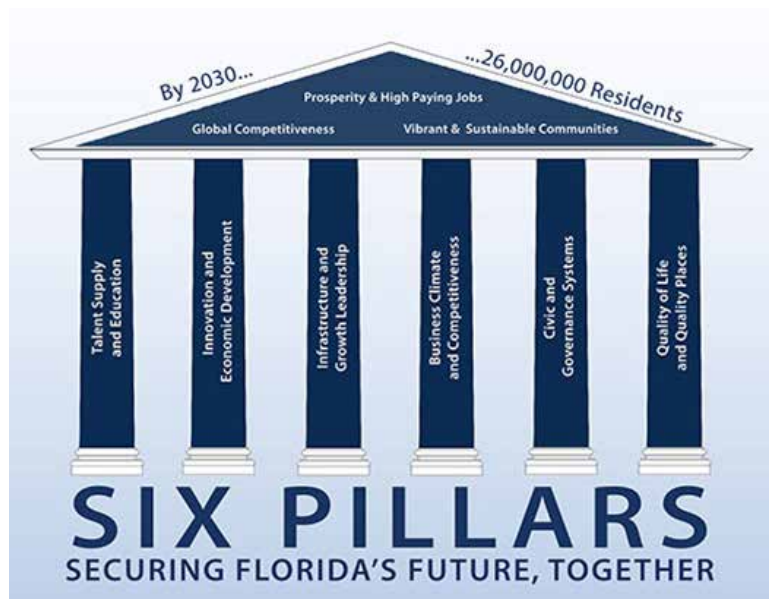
By 2030...

...26,000,000 Residents

Prosperity & High Paying Jobs

Global Competitiveness

Vibrant & Sustainable Communities

Talent Supply and Education

Innovation and Economic Development

Infrastructure and Growth Leadership

Business Climate and Competitiveness

Civic and Governance Systems

Quality of Life and Quality Places

SIX PILLARS

SECURING FLORIDA'S FUTURE, TOGETHER